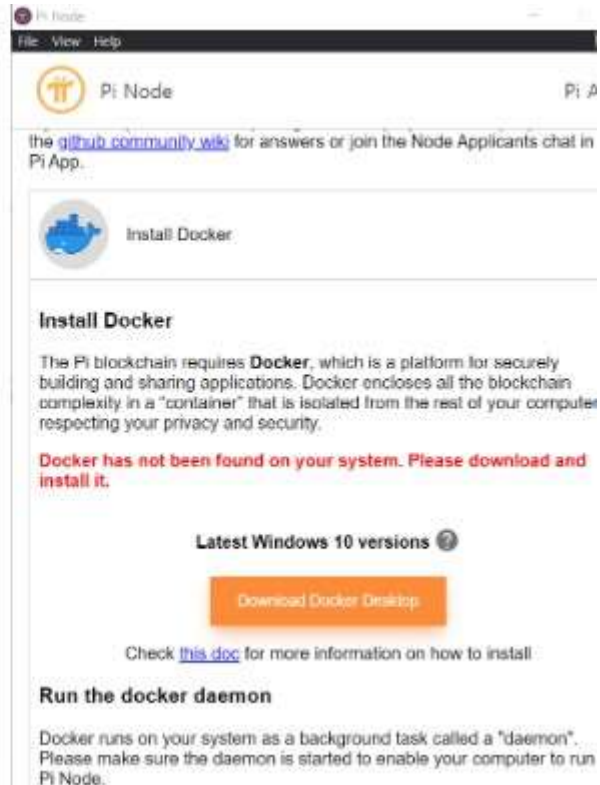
Pi Node

File View Help

Pi Node

Pi A

the github community wiki for answers or join the Node Applicants chat in Pi App.

Install Docker

Install Docker

The Pi blockchain requires **Docker**, which is a platform for securely building and sharing applications. Docker encloses all the blockchain complexity in a "container" that is isolated from the rest of your computer respecting your privacy and security.

Docker has not been found on your system. Please download and install it.

Latest Windows 10 versions

Download Docker Desktop

Check this doc for more information on how to install

Run the docker daemon

Docker runs on your system as a background task called a "daemon". Please make sure the daemon is started to enable your computer to run Pi Node.